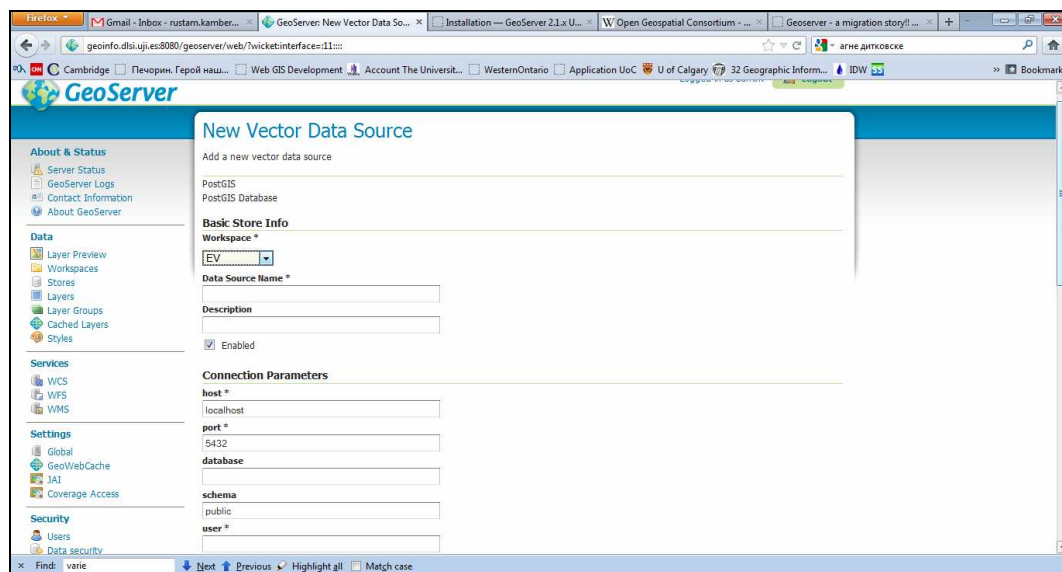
Firefox
Gmail - Inbox - rustam.kamber...
GeoServer: New Vector Data So...
Installation — GeoServer 2.1.x U...
Open Geospatial Consortium - ...
Geoserver - a migration story!! ...
+

geoinfo.dlsi.uji.es:8080/geoserver/web/?wicket:interface=:11::::
агне дитковске

Cambridge
Печорин. Герой наш...
Web GIS Development
Account The Universit...
WesternOntario
Application UoC
U of Calgary
32 Geographic Inform...
IDW
Bookmarks

GeoServer

About & Status
Server Status
GeoServer Logs
Contact Information
About GeoServer

Data
Layer Preview
Workspaces
Stores
Layers
Layer Groups
Cached Layers
Styles

Services
WCS
WFS
WMS

Settings
Global
GeoWebCache
JAI
Coverage Access

Security
Users
Data security

New Vector Data Source
Add a new vector data source

PostGIS
PostGIS Database

Basic Store Info
Workspace *
EV
Data Source Name *

Description

Enabled

Connection Parameters
host *
localhost
port *
5432
database

schema
public
user *

Find: varie
Next Previous Highlight all Match case